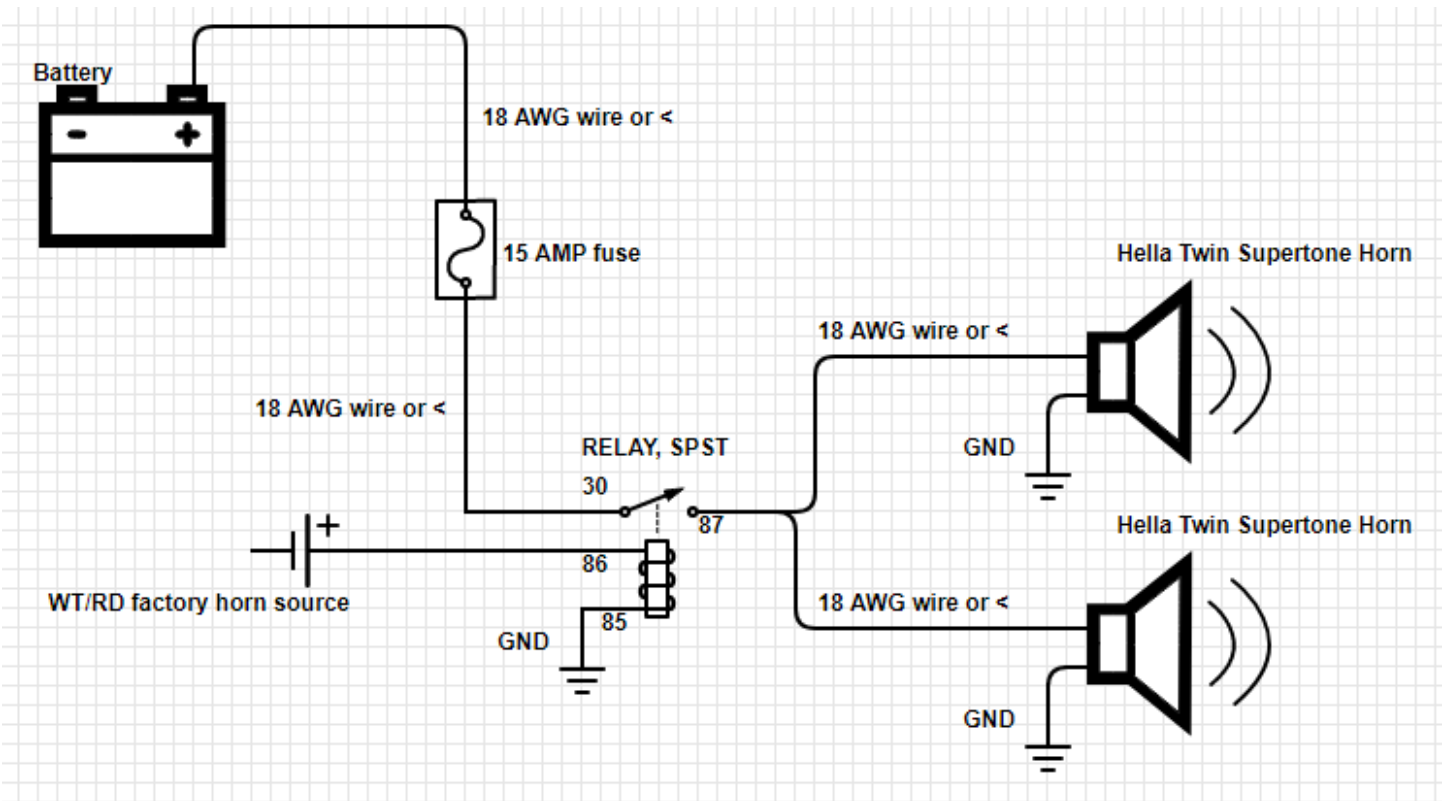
Battery

$-$ $+$

18 AWG wire or <

15 AMP fuse

Hella Twin Supertone Horn

18 AWG wire or <

18 AWG wire or <

GND

RELAY, SPST

30

87

Hella Twin Supertone Horn

$+$

86

WT/RD factory horn source

18 AWG wire or <

85

GND

GND